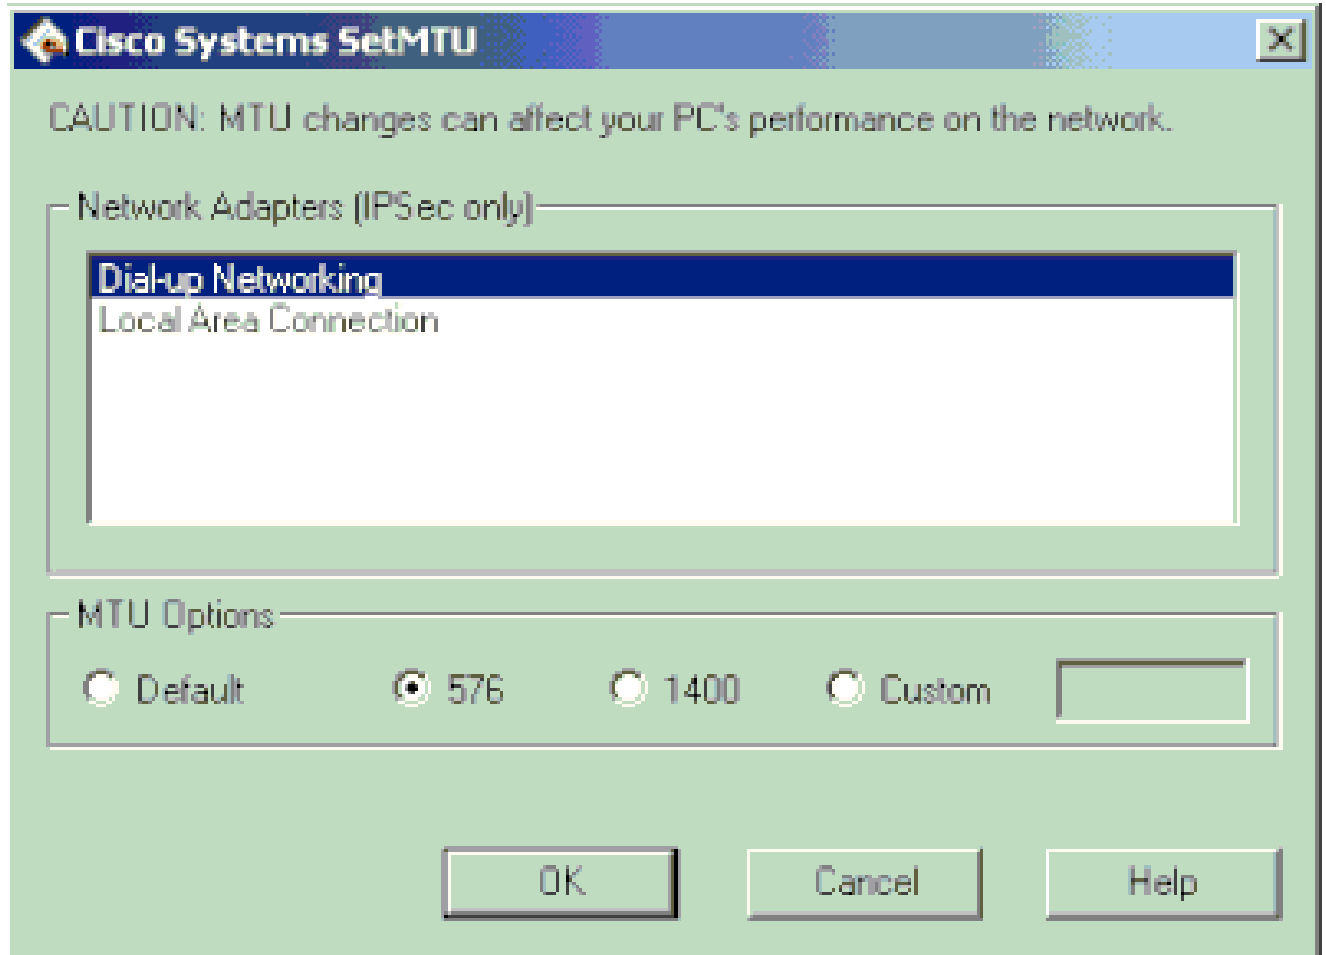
Cisco Systems SetMTU

X

CAUTION: MTU changes can affect your PC's performance on the network.

Network Adapters (IPSec only)

Dial-up Networking
Local Area Connection

MTU Options

Default

576

1400

Custom

OK

Cancel

Help